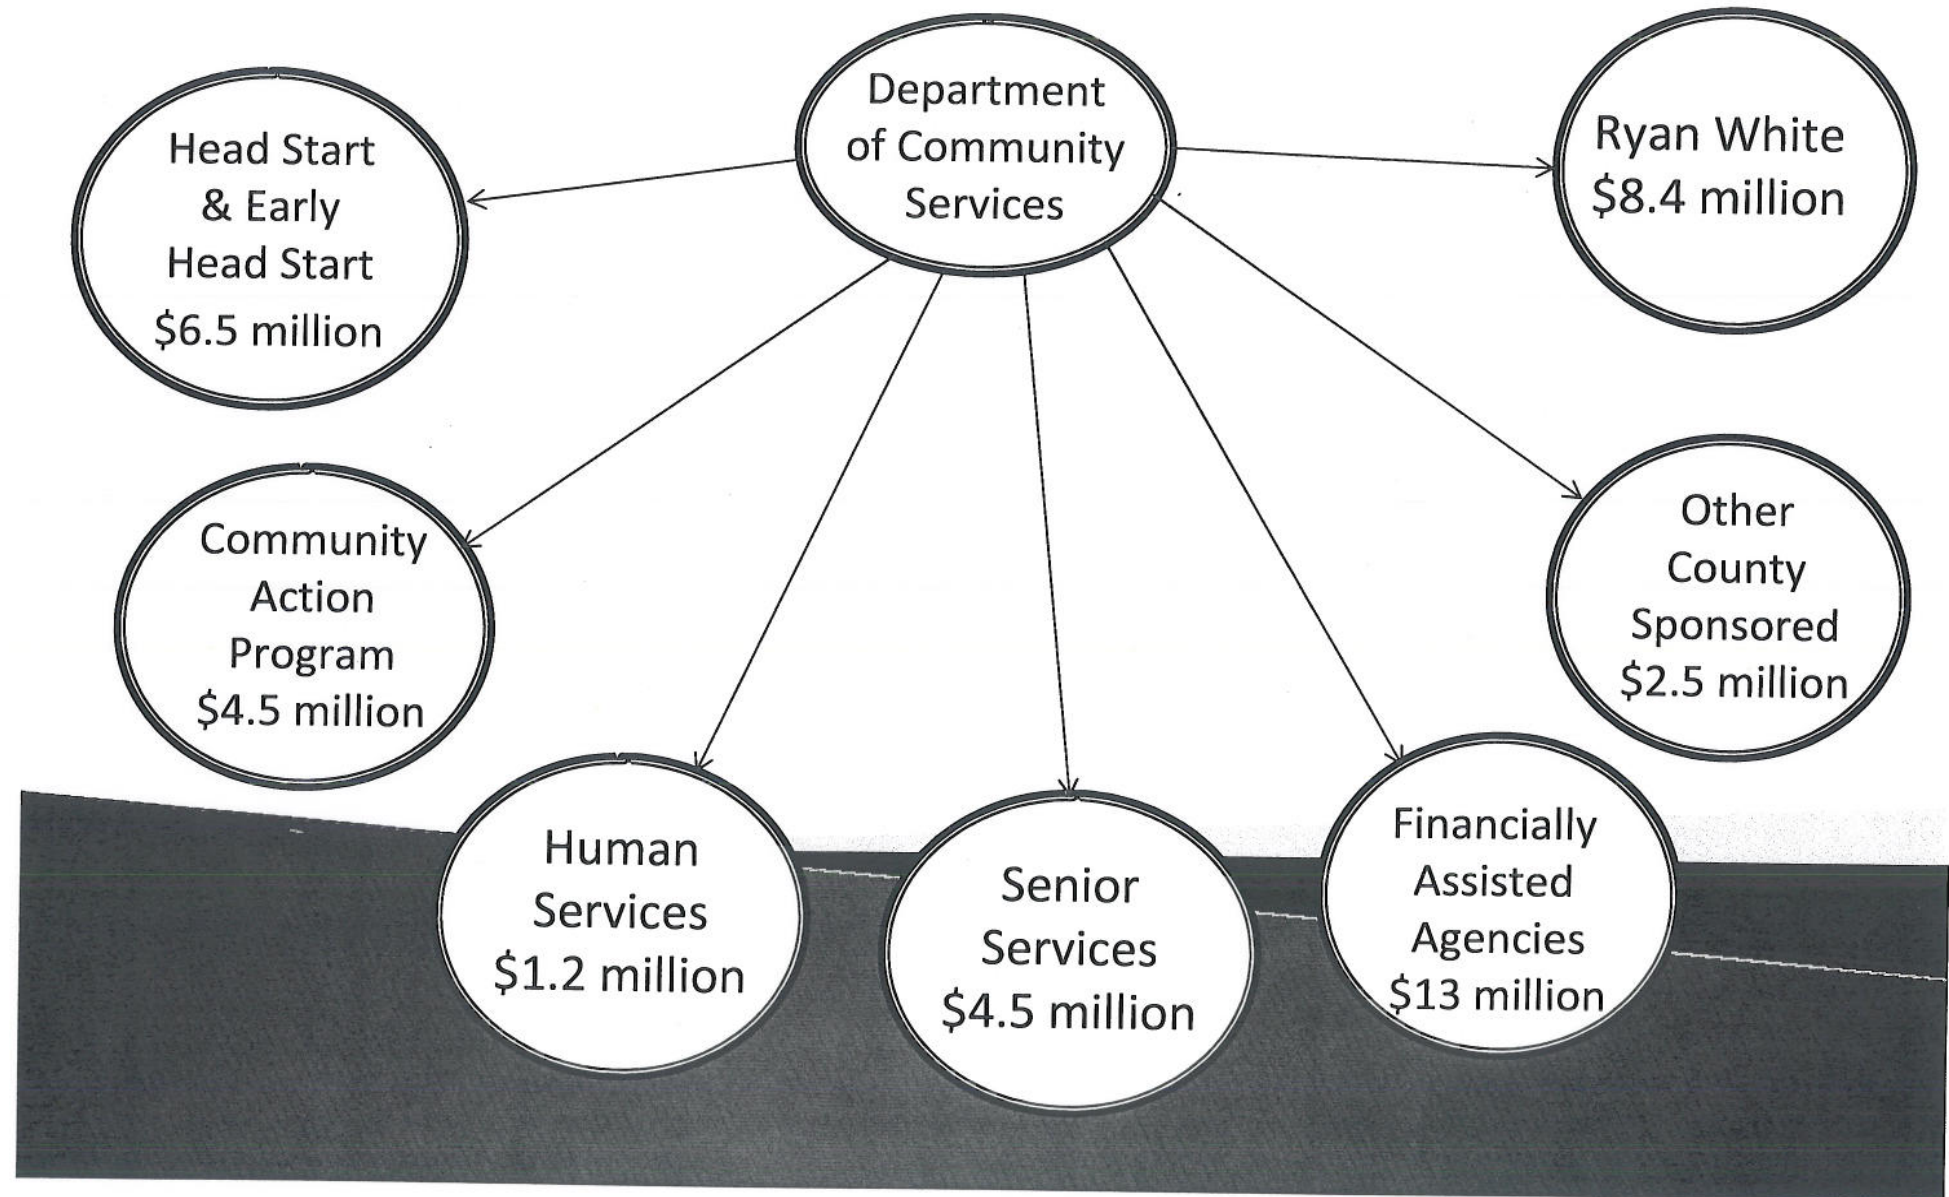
Department of Community Services

Head Start & Early Head Start $6.5 million

Ryan White $8.4 million

Community Action Program $4.5 million

Other County Sponsored $2.5 million

Human Services $1.2 million

Senior Services $4.5 million

Financially Assisted Agencies $13 million